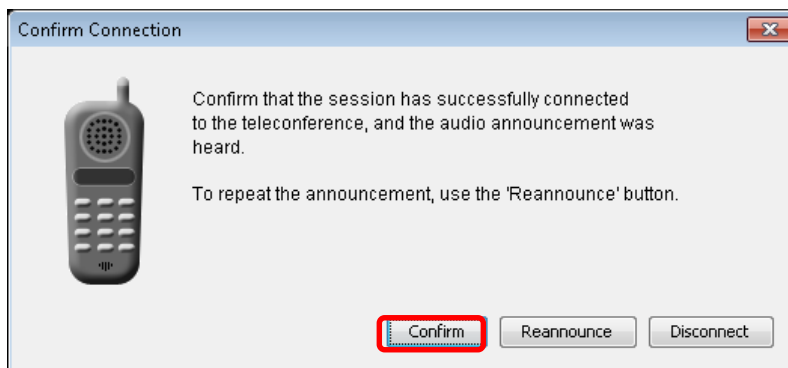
Confirm Connection

Confirm that the session has successfully connected to the teleconference, and the audio announcement was heard.

To repeat the announcement, use the 'Reannounce' button.

Confirm

Reannounce

Disconnect